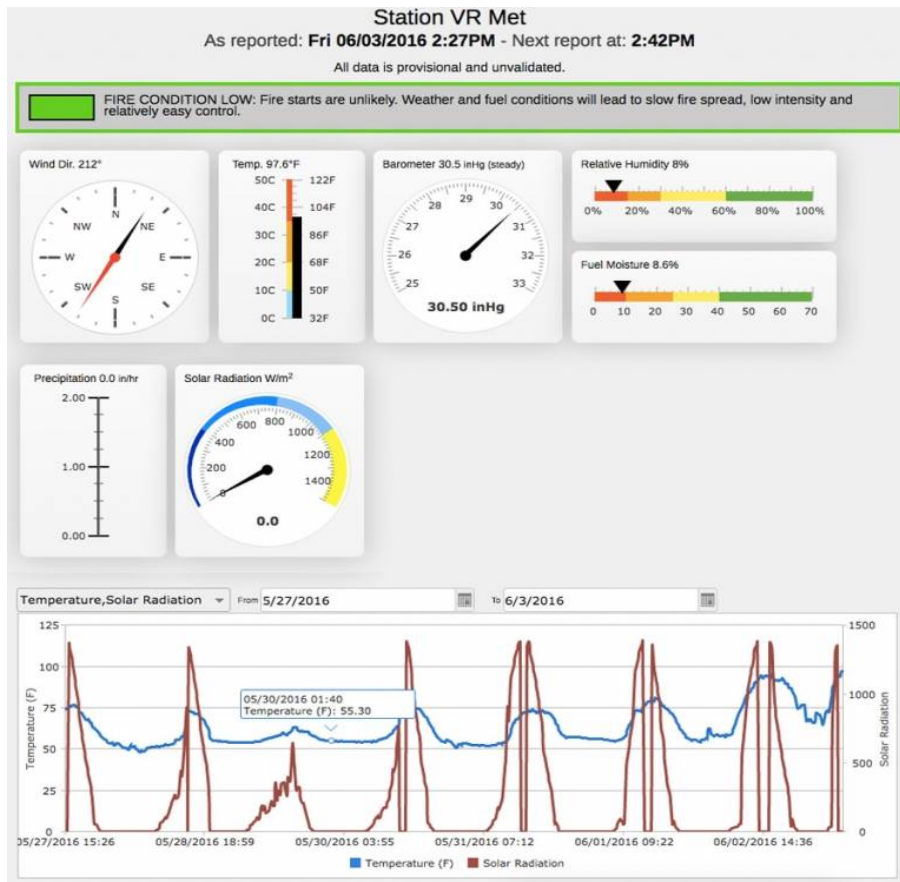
Station VR Met

As reported: **Fri 06/03/2016 2:27PM** - Next report at: **2:42PM**

All data is provisional and unvalidated.

FIRE CONDITION LOW: Fire starts are unlikely. Weather and fuel conditions will lead to slow fire spread, low intensity and relatively easy control.

Wind Dir. 212°
N
NE
E
SE
S
SW
W
NW

Temp. 97.6°F
50C 122F
40C 104F
30C 86F
20C 68F
10C 50F
0C 32F

Barometer 30.5 inHg (steady)
25 26 27 28 29 30 31 32 33
30.50 inHg

Relative Humidity 8%
0% 20% 40% 60% 80% 100%

Fuel Moisture 8.6%
0 10 20 30 40 50 60 70

Precipitation 0.0 in/hr
2.00
1.00
0.00

Solar Radiation W/m$^2$
200 400 600 800 1000 1200 1400
0.0

Temperature,Solar Radiation
From 5/27/2016
To 6/3/2016

125
100
75
50
25
0
Temperature (F)

1500
1000
500
0
Solar Radiation

05/30/2016 01:40
Temperature (F): 55.30

05/27/2016 15:26
05/28/2016 18:59
05/30/2016 03:55
05/31/2016 07:12
06/01/2016 09:22
06/02/2016 14:36

Temperature (F)
Solar Radiation